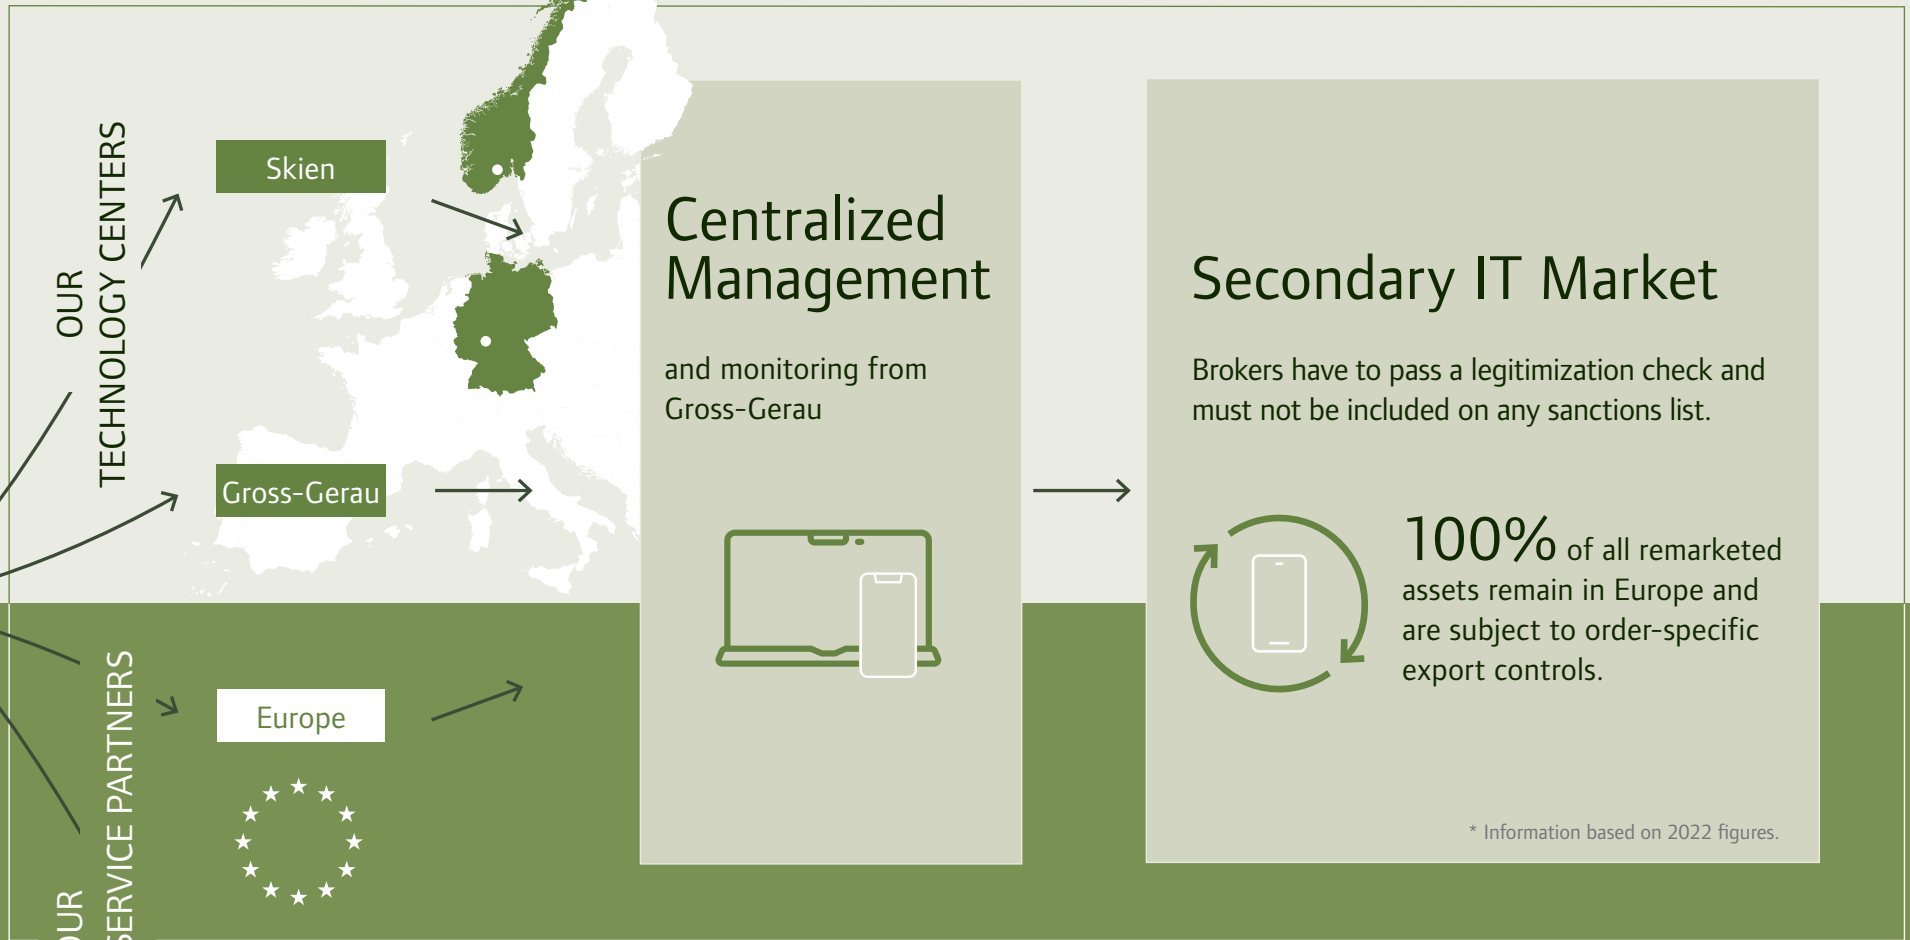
OUR TECHNOLOGY CENTERS

Skien

Gross-Gerau

OUR SERVICE PARTNERS

Europe

Centralized Management

and monitoring from Gross-Gerau

Secondary IT Market

Brokers have to pass a legitimization check and must not be included on any sanctions list.

100% of all remarketed assets remain in Europe and are subject to order-specific export controls.

* Information based on 2022 figures.